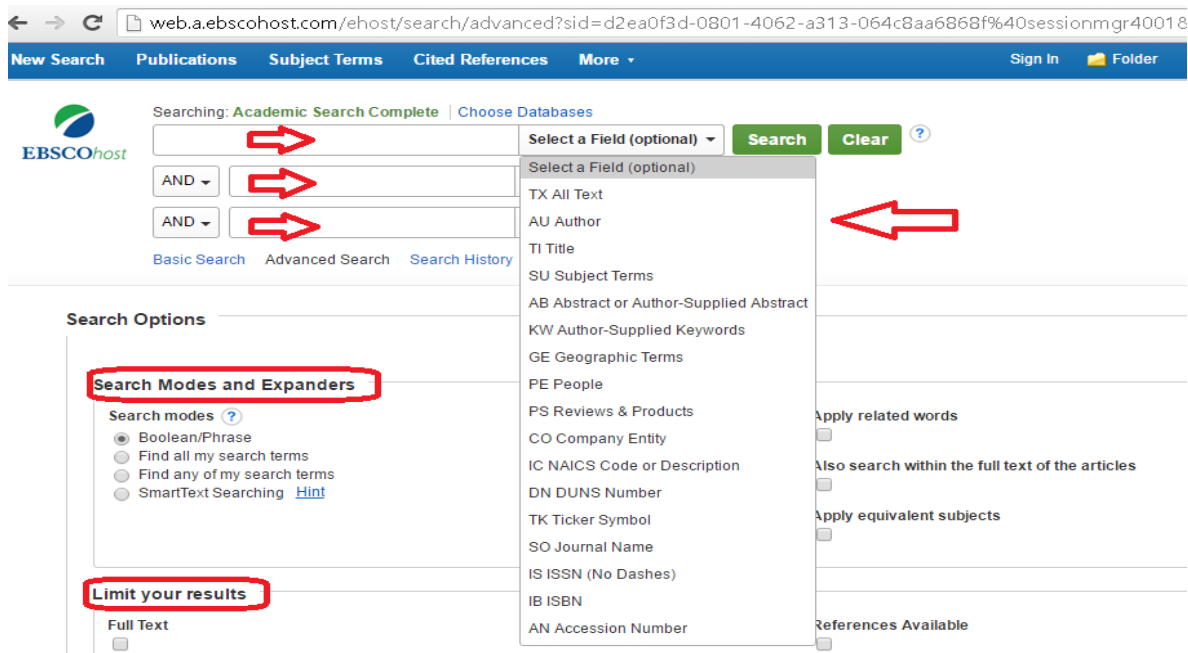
web.a.ebscohost.com/ehost/search/advanced?sid=d2ea0f3d-0801-4062-a313-064c8aa6868f%40sessionmgr40018

New Search Publications Subject Terms Cited References More ▾ Sign In Folder

EBSCOhost

Searching: Academic Search Complete | Choose Databases

Select a Field (optional) ▾ Search Clear ?

AND ▾

AND ▾

Basic Search Advanced Search Search History

Select a Field (optional)
TX All Text
AU Author
TI Title
SU Subject Terms
AB Abstract or Author-Supplied Abstract
KW Author-Supplied Keywords
GE Geographic Terms
PE People
PS Reviews & Products
CO Company Entity
IC NAICS Code or Description
DN DUNS Number
TK Ticker Symbol
SO Journal Name
IS ISSN (No Dashes)
IB ISBN
AN Accession Number

Search Options

Search Modes and Expanders

Search modes ?
Boolean/Phrase
Find all my search terms
Find any of my search terms
SmartText Searching Hint

Apply related words

Also search within the full text of the articles

Apply equivalent subjects

Limit your results

Full Text

References Available